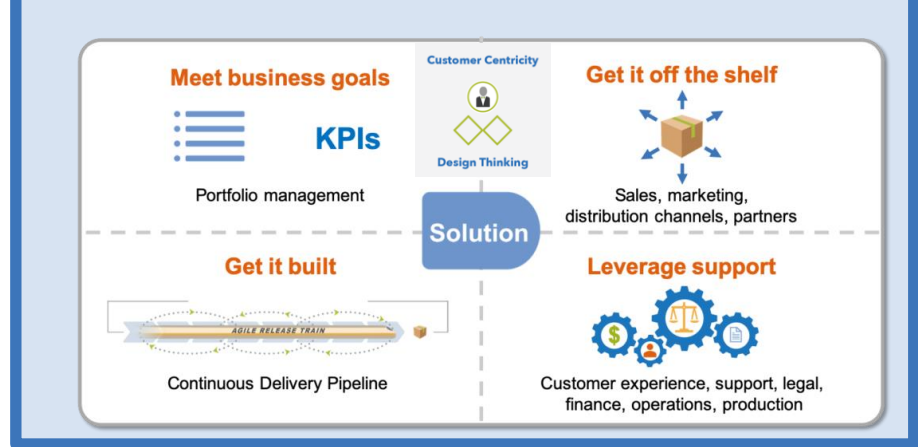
Meet business goals

KPIs

Portfolio management

Customer Centricity

Design Thinking

Get it off the shelf

Sales, marketing, distribution channels, partners

Solution

Get it built

AGILE RELEASE TRAIN

Continuous Delivery Pipeline

Leverage support

$

Customer experience, support, legal, finance, operations, production